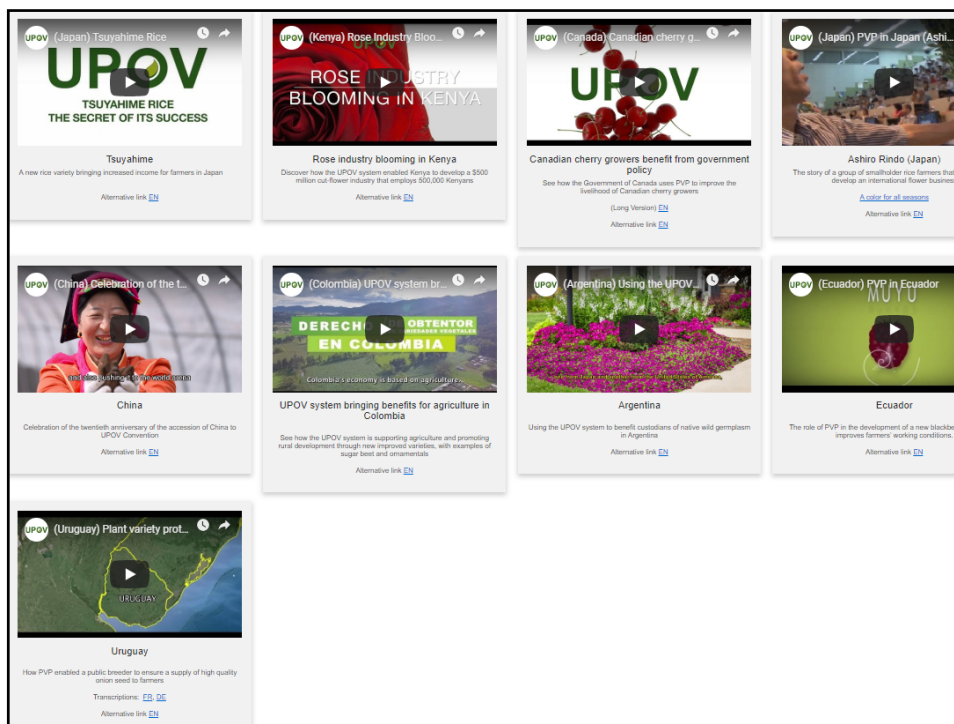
UPOV (Japan) Tsuyahime Rice

UPOV

TSUYAHIME RICE
THE SECRET OF ITS SUCCESS

Tsuyahime

A new rice variety bringing increased income for farmers in Japan

Alternative link EN

UPOV (Kenya) Rose Industry Bloo...

ROSE INDUSTRY
BLOOMING IN KENYA

Rose industry blooming in Kenya

Discover how the UPOV system enabled Kenya to develop a $500 million cut-flower industry that employs 500,000 Kenyans

Alternative link EN

UPOV (Canada) Canadian cherry g...

UPOV

Canadian cherry growers benefit from government policy

See how the Government of Canada uses PVP to improve the livelihood of Canadian cherry growers

(Long Version) EN

Alternative link EN

UPOV (Japan) PVP in Japan (Ashi...

Ashiro Rindo (Japan)

The story of a group of smallholder rice farmers that develop an international flower business

A color for all seasons

Alternative link EN

UPOV (China) Celebration of the t...

and also pushing it to the world arena

China

Celebration of the twentieth anniversary of the accession of China to UPOV Convention

Alternative link EN

UPOV (Colombia) UPOV system br...

DERECH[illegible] OBTENTOR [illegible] VARIEDADES VEGETALES
EN COLOMBIA

Colombia's economy is based on agriculture.

UPOV system bringing benefits for agriculture in Colombia

See how the UPOV system is supporting agriculture and promoting rural development through new improved varieties, with examples of sugar beet and ornamentals

Alternative link EN

UPOV (Argentina) Using the UPOV...

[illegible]

Argentina

Using the UPOV system to benefit custodians of native wild germplasm in Argentina

Alternative link EN

UPOV (Ecuador) PVP in Ecuador

MUYU

Ecuador

The role of PVP in the development of a new blackbe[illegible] improves farmers' working conditions.

Alternative link EN

UPOV (Uruguay) Plant variety prot...

URUGUAY

Uruguay

How PVP enabled a public breeder to ensure a supply of high quality onion seed to farmers

Transcriptions: FR, DE

Alternative link EN